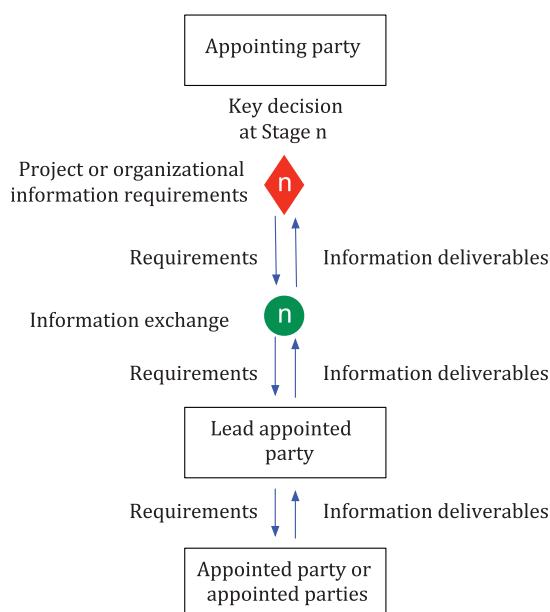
Appointing party

Key decision at Stage n

Project or organizational information requirements

n

Requirements

Information deliverables

Information exchange

n

Requirements

Information deliverables

Lead appointed party

Requirements

Information deliverables

Appointed party or appointed parties